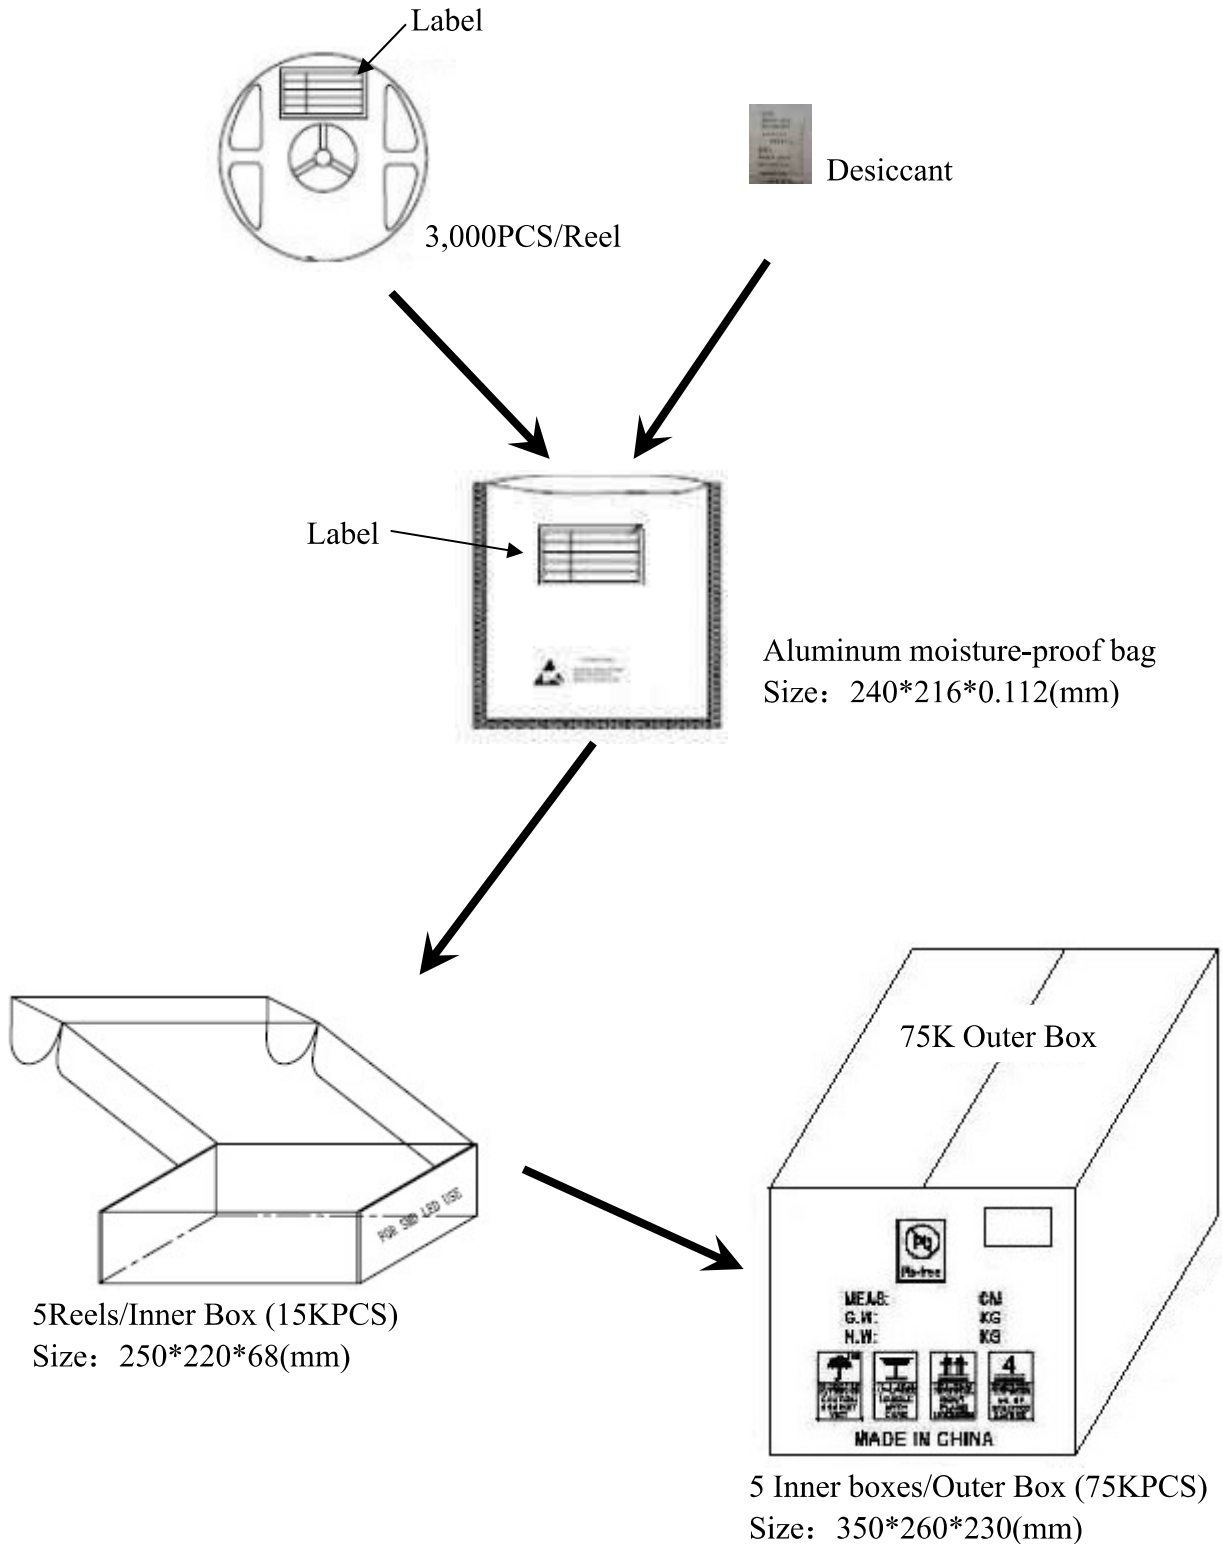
Label

3,000PCS/Reel

Desiccant

Label

Aluminum moisture-proof bag
Size：240*216*0.112(mm)

FOR SMD LED USE

5Reels/Inner Box (15KPCS)
Size：250*220*68(mm)

75K Outer Box

Pb
Pb-free

MEAS: CM
G.W: KG
N.W: KG

4

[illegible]

MADE IN CHINA

5 Inner boxes/Outer Box (75KPCS)
Size：350*260*230(mm)